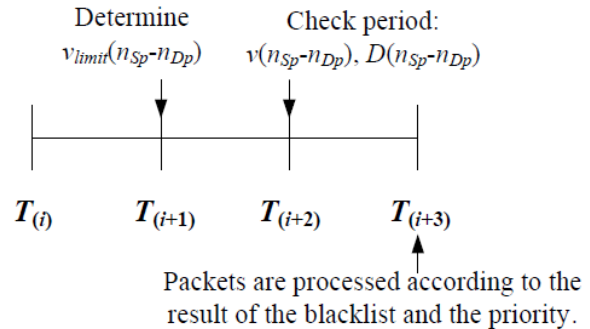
Determine
$v_{limit}(n_{Sp}-n_{Dp})$

Check period:
$v(n_{Sp}-n_{Dp})$, $D(n_{Sp}-n_{Dp})$

$T_{(i)}$ $T_{(i+1)}$ $T_{(i+2)}$ $T_{(i+3)}$

Packets are processed according to the result of the blacklist and the priority.